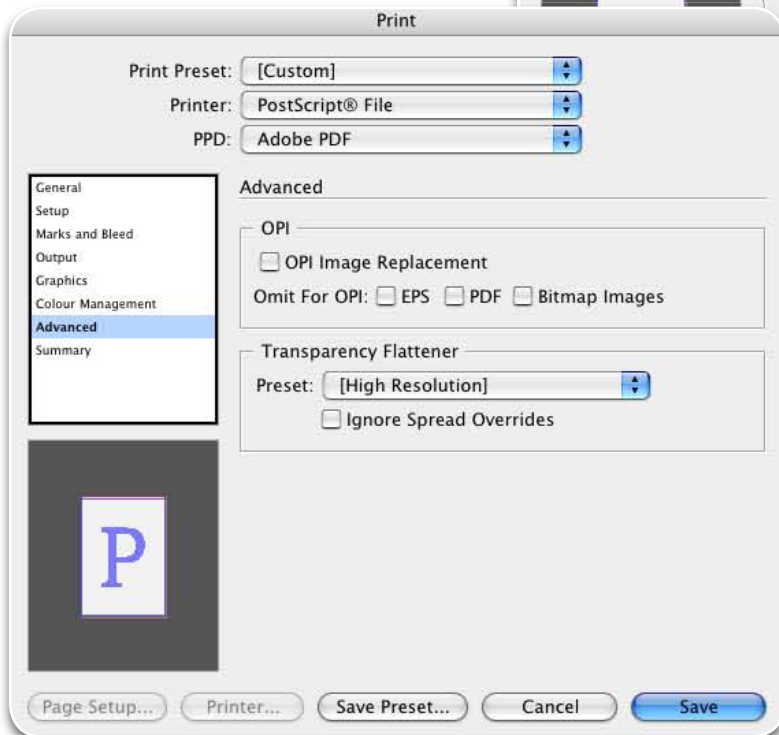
Print

Print Preset: [Custom]
Printer: PostScript® File
PPD: Adobe PDF

General
Setup
Marks and Bleed
Output
Graphics
Colour Management
Advanced
Summary

Advanced

OPI
OPI Image Replacement
Omit For OPI: EPS PDF Bitmap Images

Transparency Flattener
Preset: [High Resolution]
Ignore Spread Overrides

P

Page Setup... Printer... Save Preset... Cancel Save